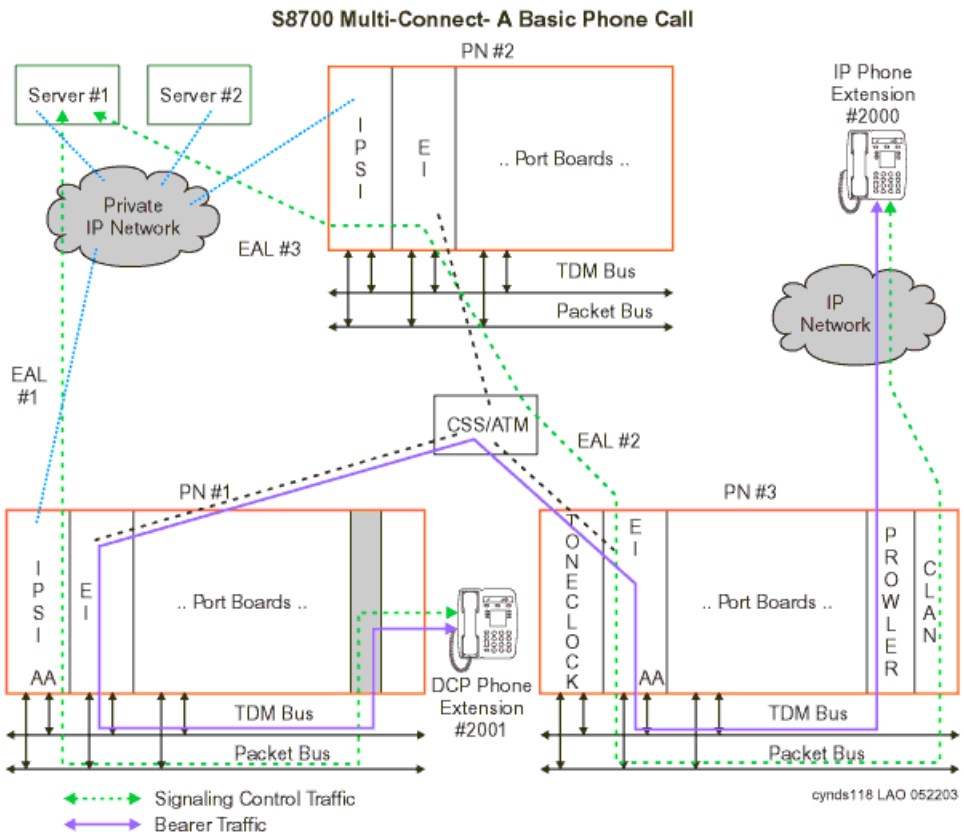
S8700 Multi-Connect- A Basic Phone Call

Server #1

Server #2

Private IP Network

PN #2

I P S I

E I

.. Port Boards ..

IP Phone Extension #2000

EAL #3

TDM Bus

Packet Bus

IP Network

EAL #1

CSS/ATM

EAL #2

PN #1

I P S I

AA

E I

.. Port Boards ..

DCP Phone Extension #2001

TDM Bus

Packet Bus

PN #3

T O N E C L O C K

E I

AA

.. Port Boards ..

P R O W L E R

C L A N

TDM Bus

Packet Bus

Signaling Control Traffic

Bearer Traffic

cynds118 LAO 052203